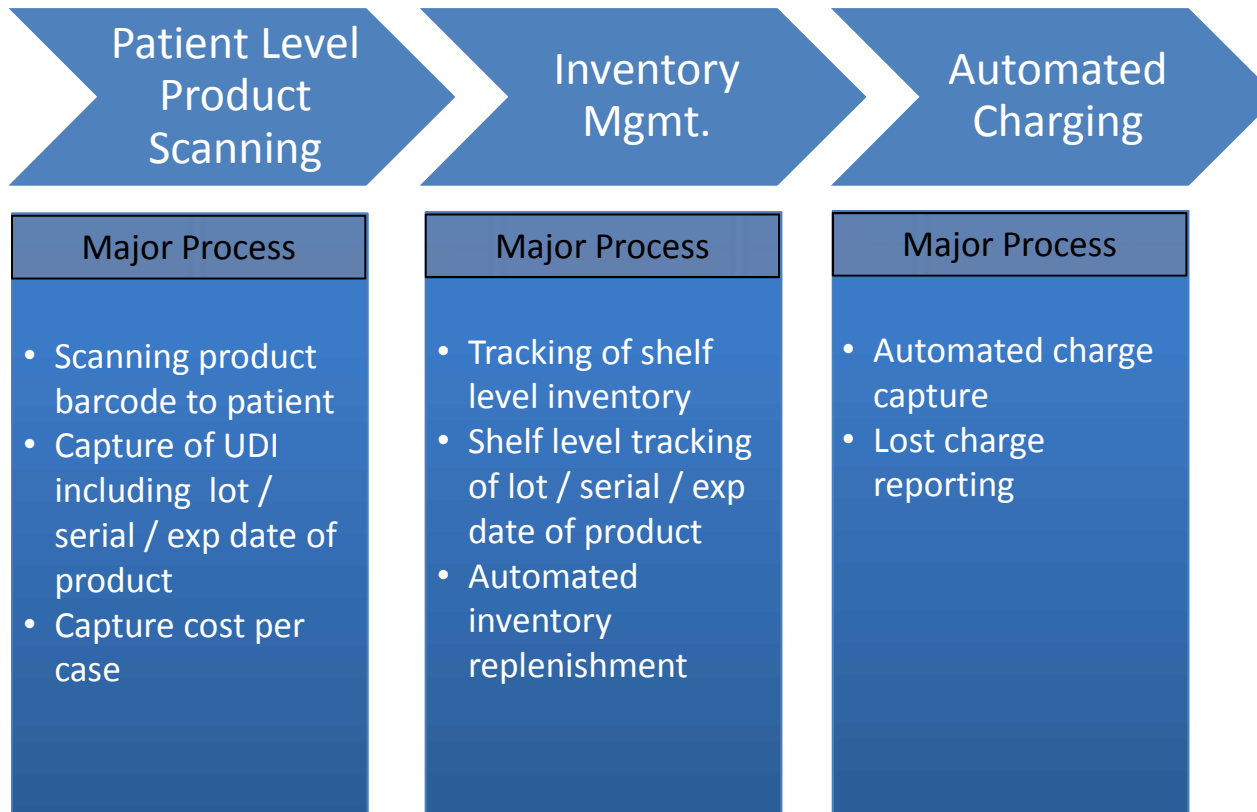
Patient Level Product Scanning

Major Process

- Scanning product barcode to patient
- Capture of UDI including lot / serial / exp date of product
- Capture cost per case

Inventory Mgmt.

Major Process

- Tracking of shelf level inventory
- Shelf level tracking of lot / serial / exp date of product
- Automated inventory replenishment

Automated Charging

Major Process

- Automated charge capture
- Lost charge reporting